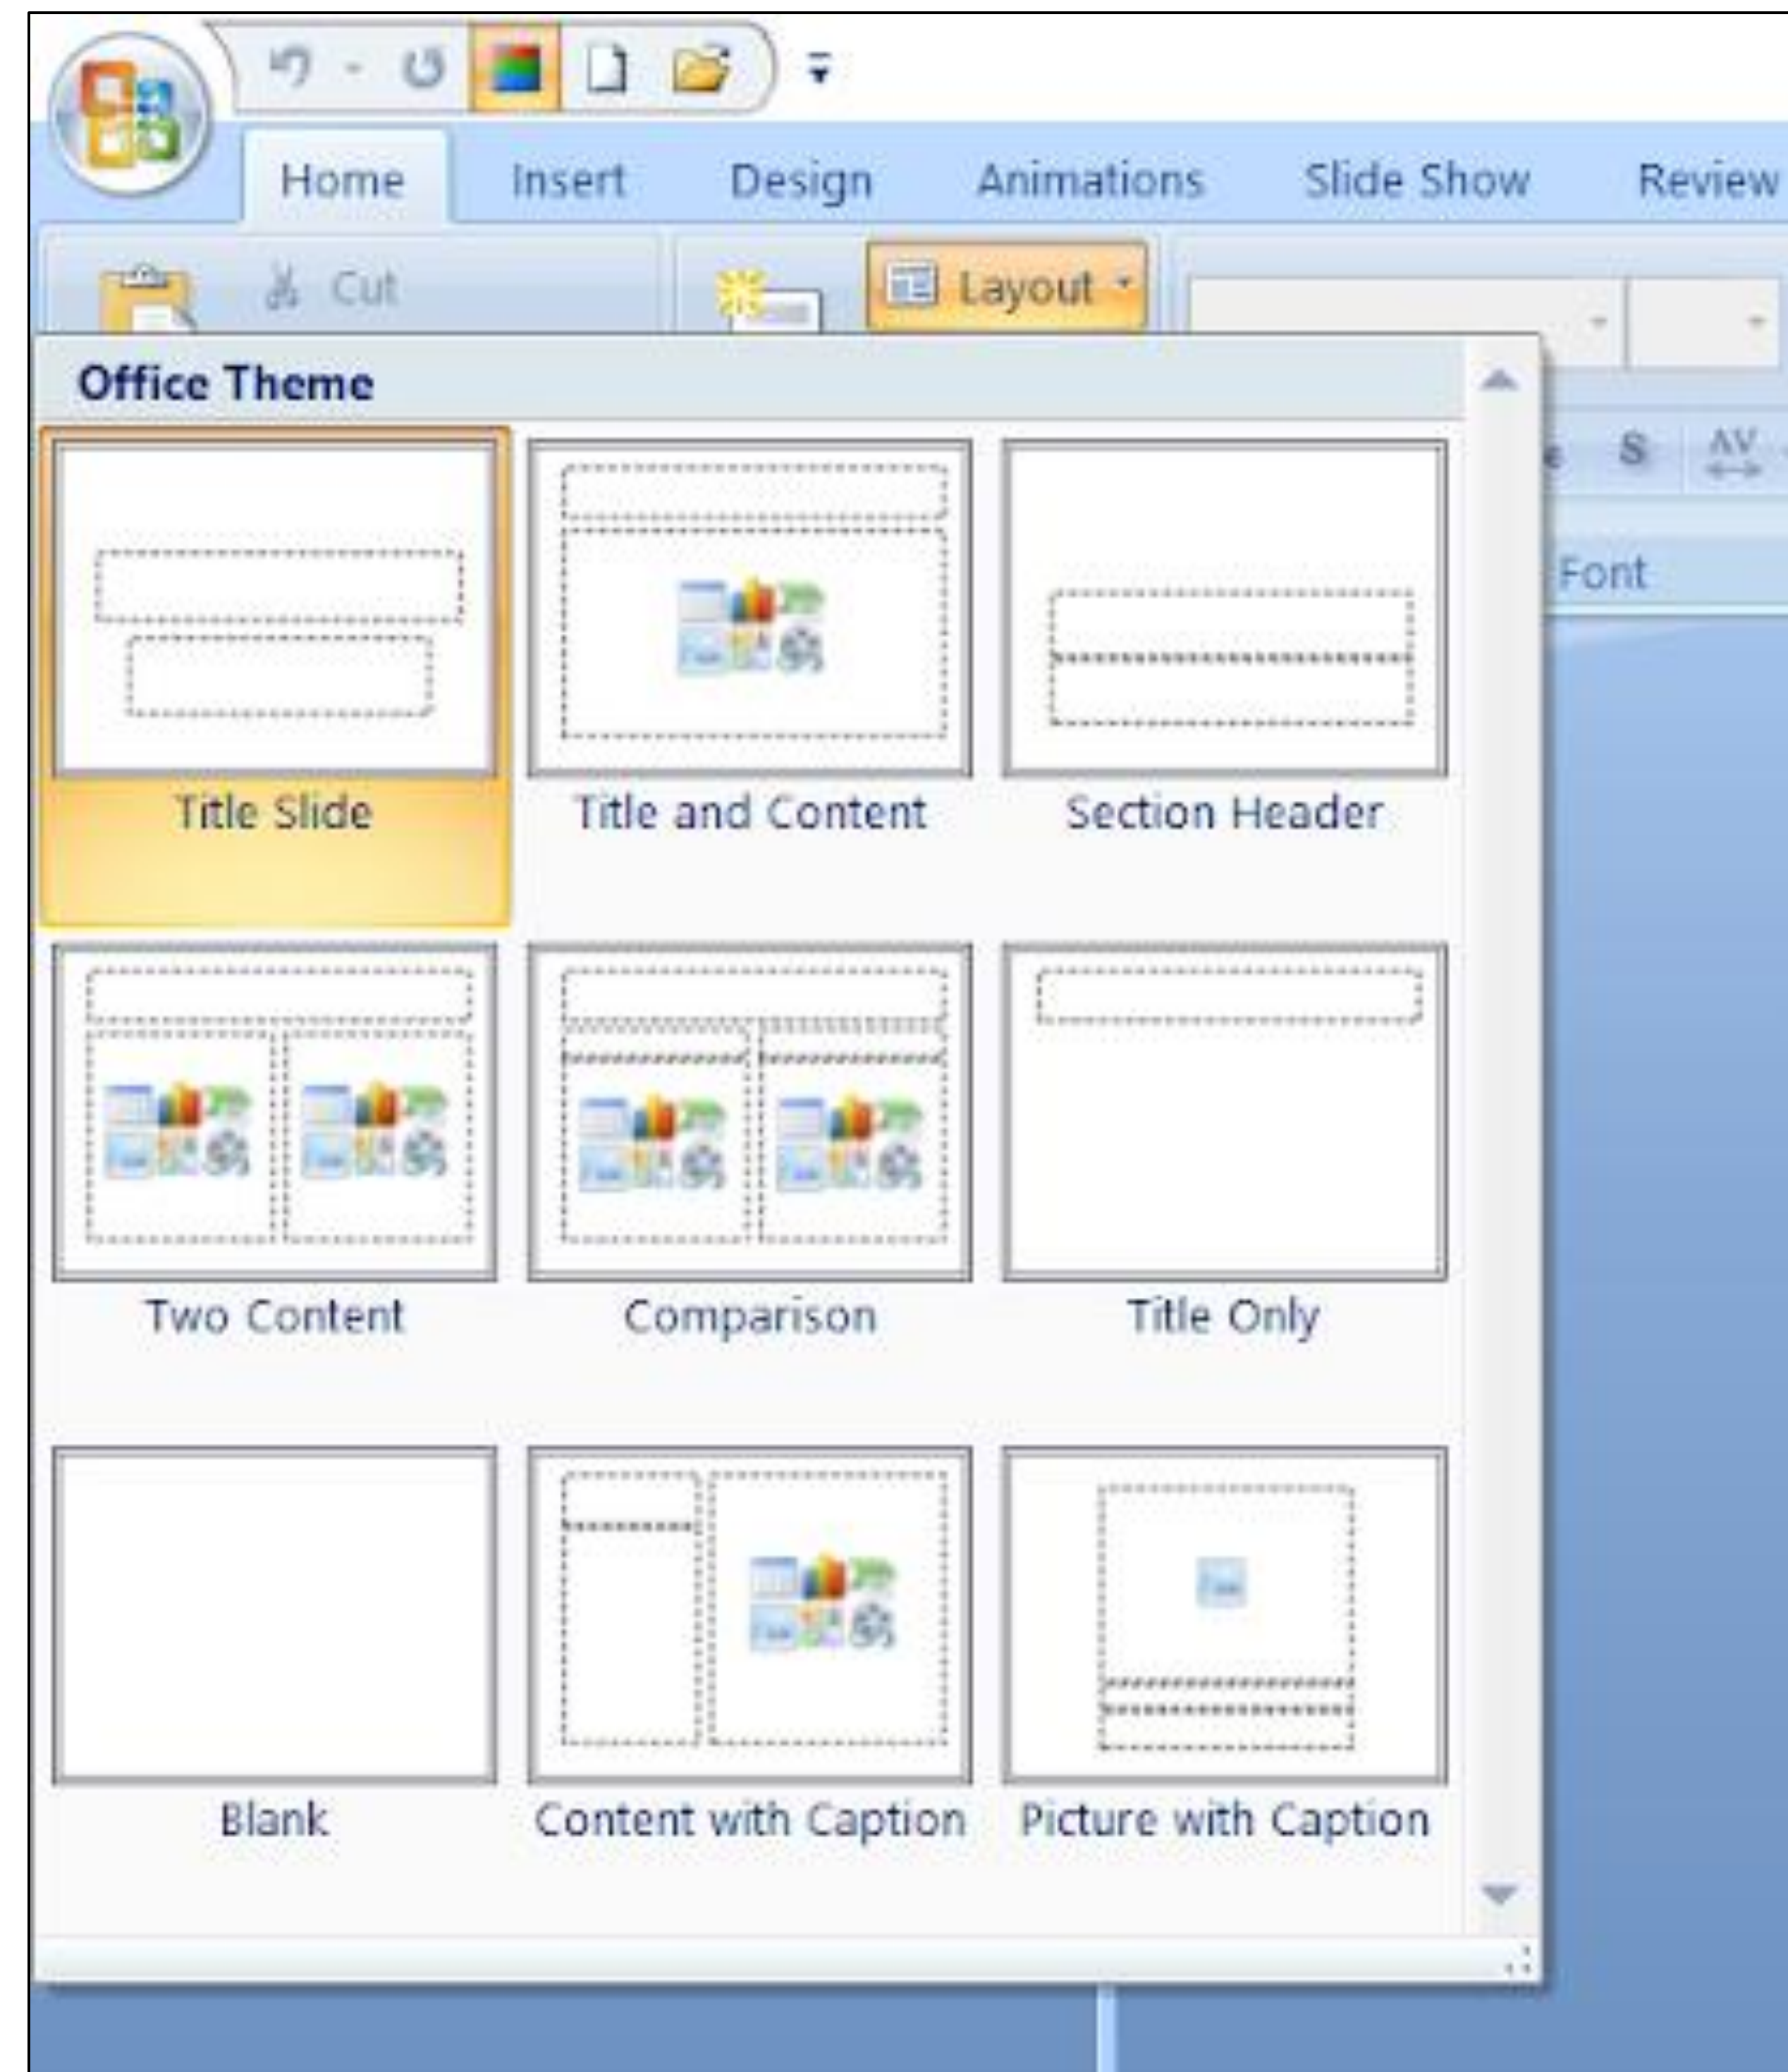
Home Insert Design Animations Slide Show Review

Cut

Layout

S AV

Font

Office Theme

Title Slide

Title and Content

Section Header

Two Content

Comparison

Title Only

Blank

Content with Caption

Picture with Caption